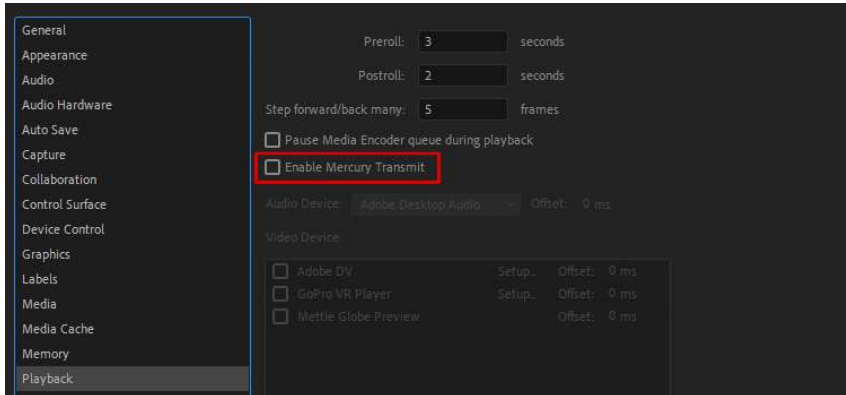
General
Appearance
Audio
Audio Hardware
Auto Save
Capture
Collaboration
Control Surface
Device Control
Graphics
Labels
Media
Media Cache
Memory
Playback

Preroll: 3 seconds
Postroll: 2 seconds
Step forward/back many: 5 frames
Pause Media Encoder queue during playback
Enable Mercury Transmit
Audio Device: Adobe Desktop Audio Offset: 0 ms
Video Device:
Adobe DV Setup... Offset: 0 ms
GoPro VR Player Setup... Offset: 0 ms
Mettle Globe Preview Offset: 0 ms